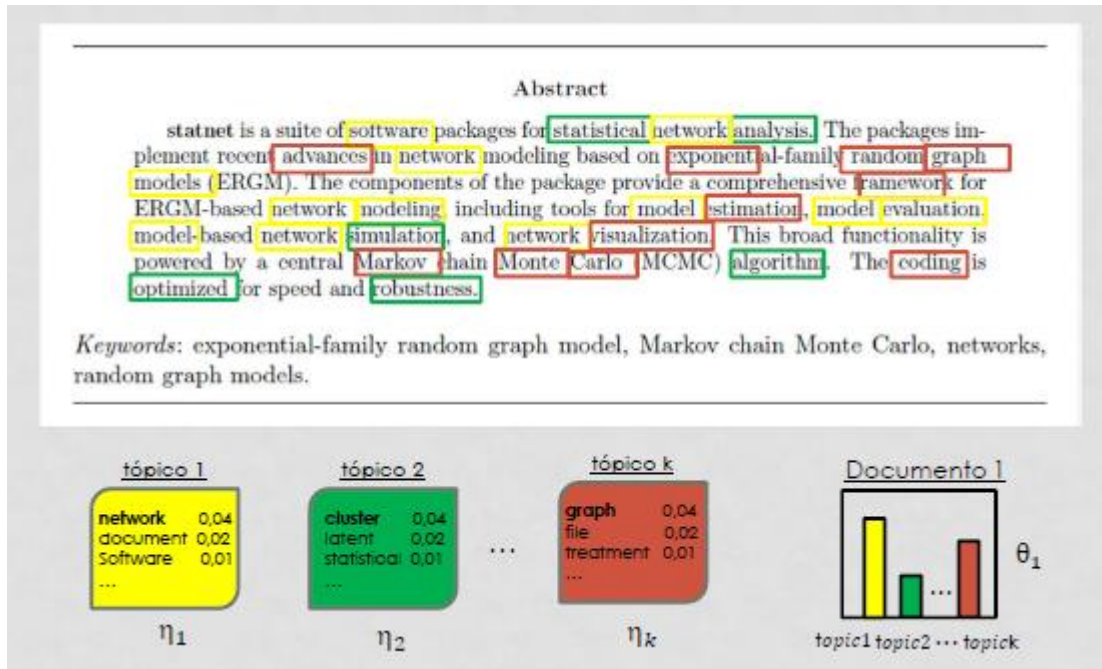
Abstract

**statnet** is a suite of software packages for statistical network analysis. The packages implement recent advances in network modeling based on exponential-family random graph models (ERGM). The components of the package provide a comprehensive framework for ERGM-based network modeling, including tools for model estimation, model evaluation, model-based network simulation, and network visualization. This broad functionality is powered by a central Markov chain Monte Carlo (MCMC) algorithm. The coding is optimized for speed and robustness.

*Keywords*: exponential-family random graph model, Markov chain Monte Carlo, networks, random graph models.

tópico 1
network 0,04
document 0,02
Software 0,01
...
$\eta_1$

tópico 2
cluster 0,04
latent 0,02
statistical 0,01
...
$\eta_2$

...

tópico k
graph 0,04
file 0,02
treatment 0,01
...
$\eta_k$

Documento 1
...
$\theta_1$
topic1 topic2 ··· topick